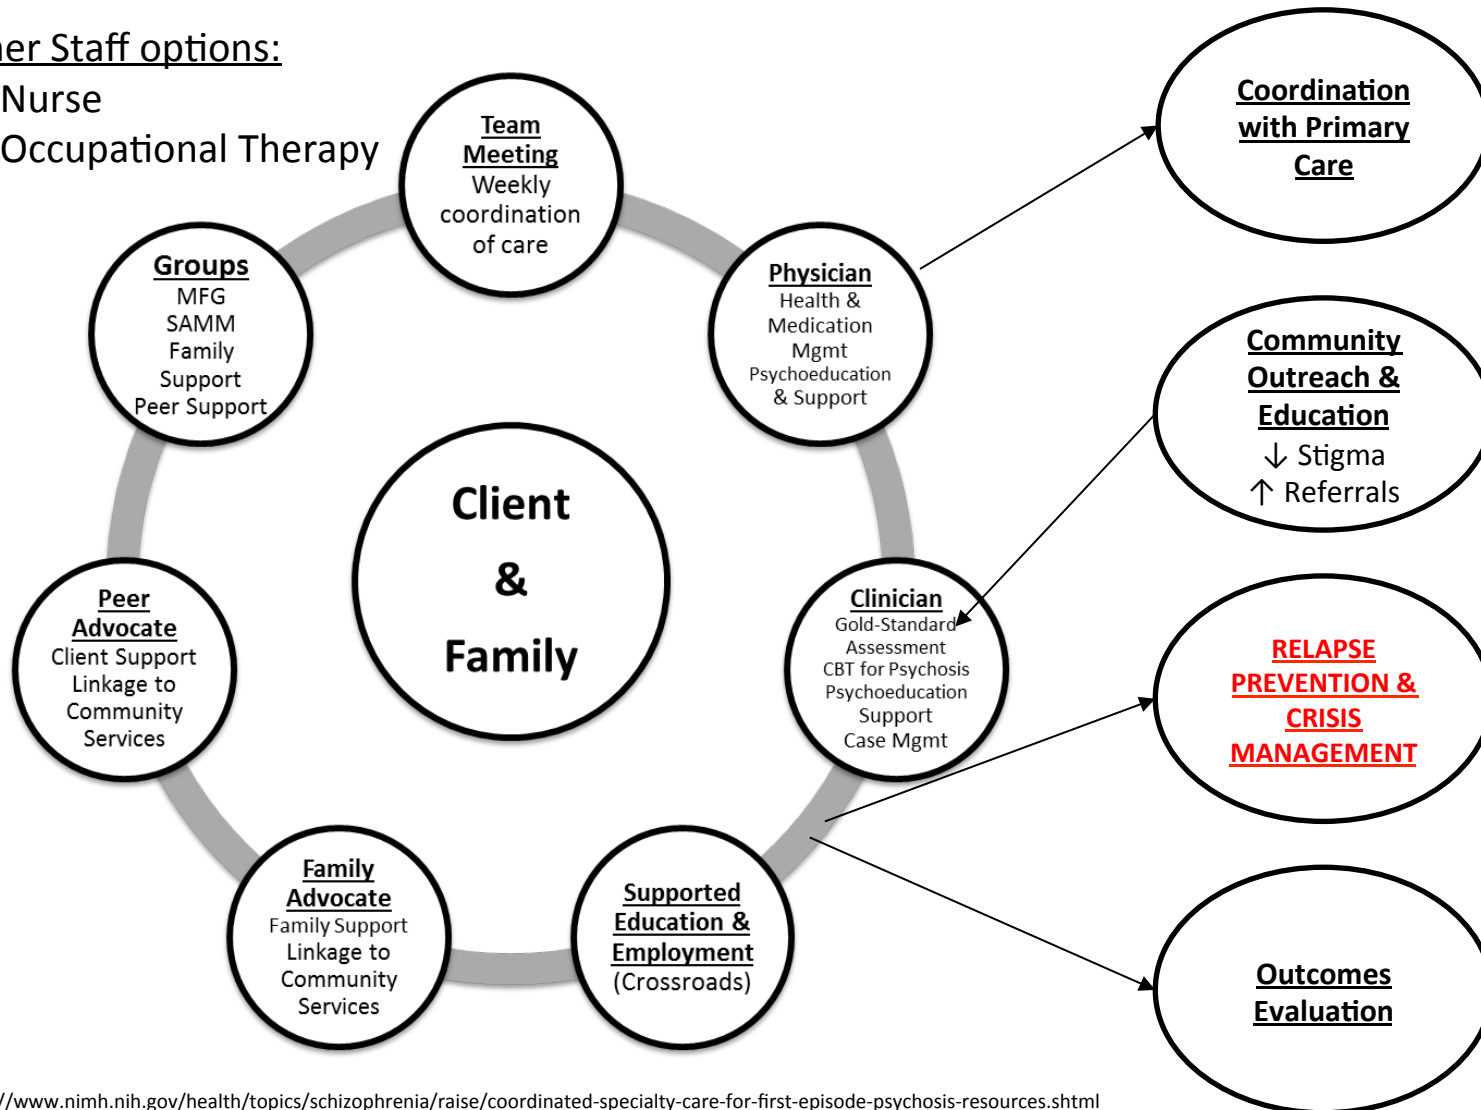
er Staff options:
Nurse
Occupational Therapy

Team Meeting
Weekly coordination of care

Physician
Health & Medication Mgmt
Psychoeducation & Support

Clinician
Gold-Standard Assessment
CBT for Psychosis
Psychoeducation
Support
Case Mgmt

Supported Education & Employment
(Crossroads)

Family Advocate
Family Support
Linkage to Community Services

Peer Advocate
Client Support
Linkage to Community Services

Groups
MFG
SAMM
Family Support
Peer Support

Client & Family

Coordination with Primary Care

Community Outreach & Education
↓ Stigma
↑ Referrals

RELAPSE PREVENTION & CRISIS MANAGEMENT

Outcomes Evaluation

//www.nimh.nih.gov/health/topics/schizophrenia/raise/coordinated-specialty-care-for-first-episode-psychosis-resources.shtml